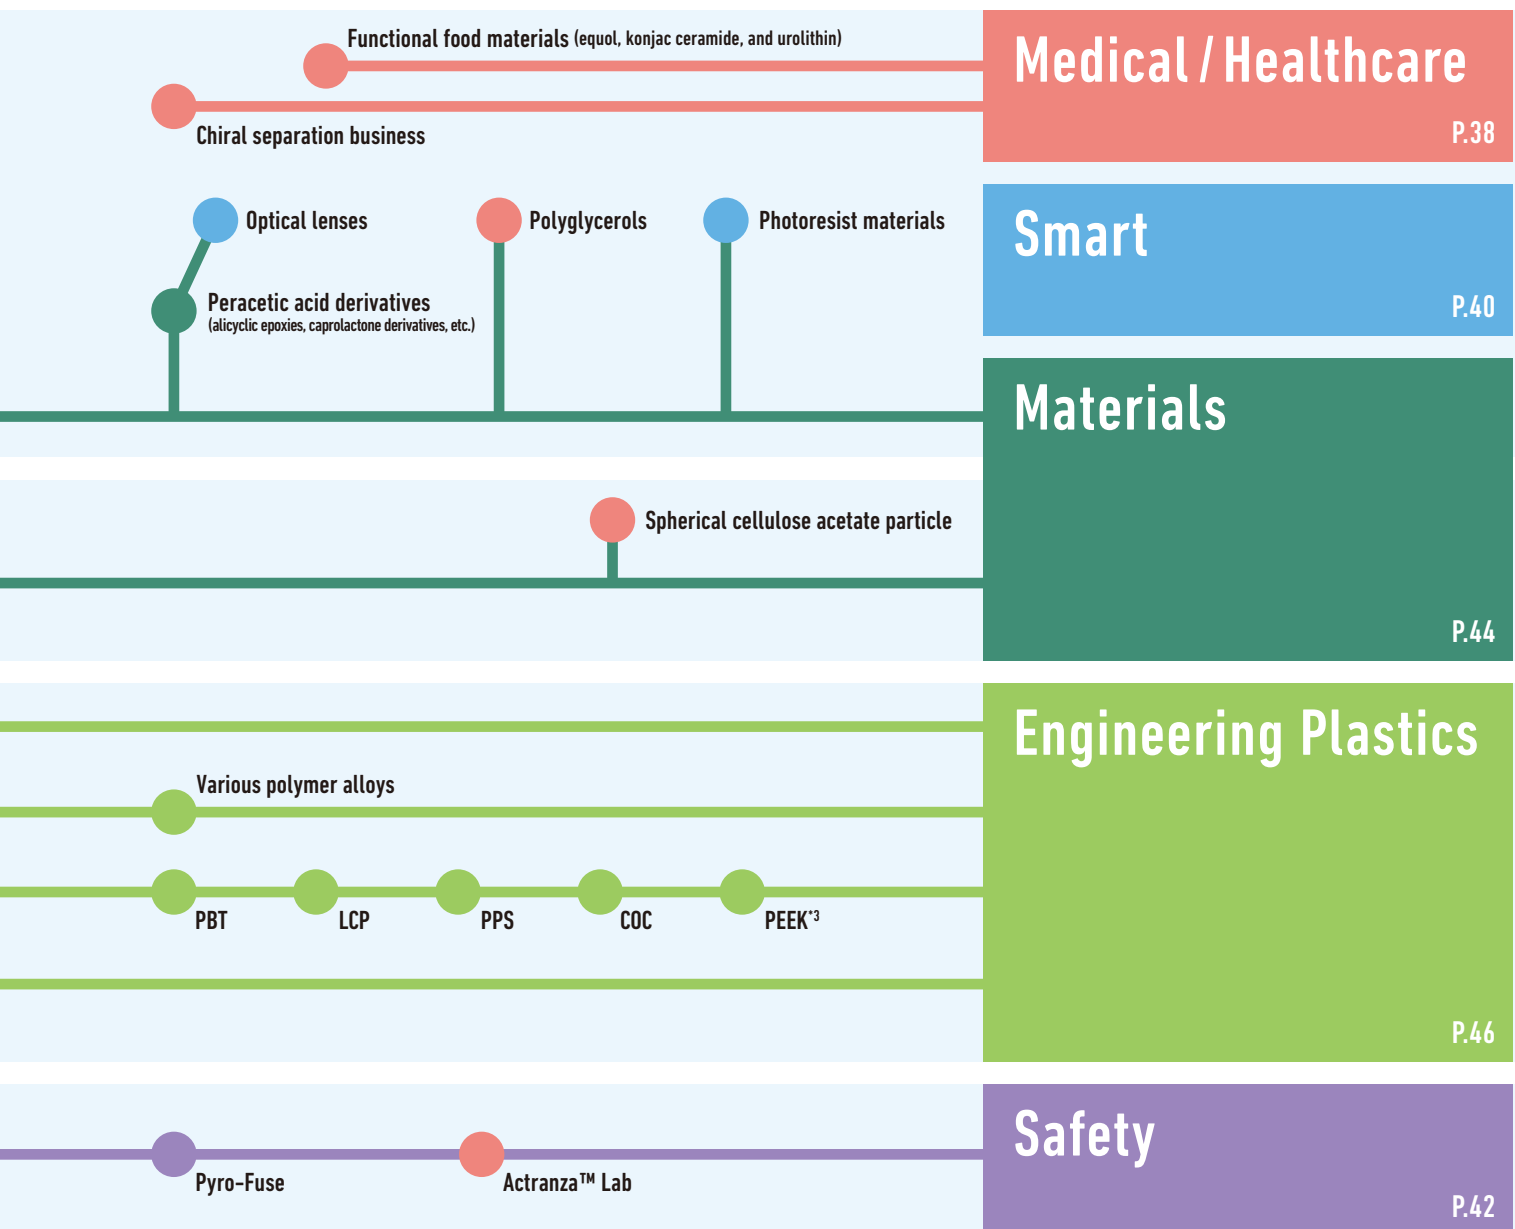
Functional food materials (equol, konjac ceramide, and urolithin)

Chiral separation business

Medical / Healthcare

P.38

Optical lenses

Polyglycerols

Photoresist materials

Peracetic acid derivatives (alicyclic epoxies, caprolactone derivatives, etc.)

Smart

P.40

Materials

Spherical cellulose acetate particle

P.44

Engineering Plastics

Various polymer alloys

PBT

LCP

PPS

COC

PEEK$^{*3}$

P.46

Safety

Pyro-Fuse

Actranza™ Lab

P.42